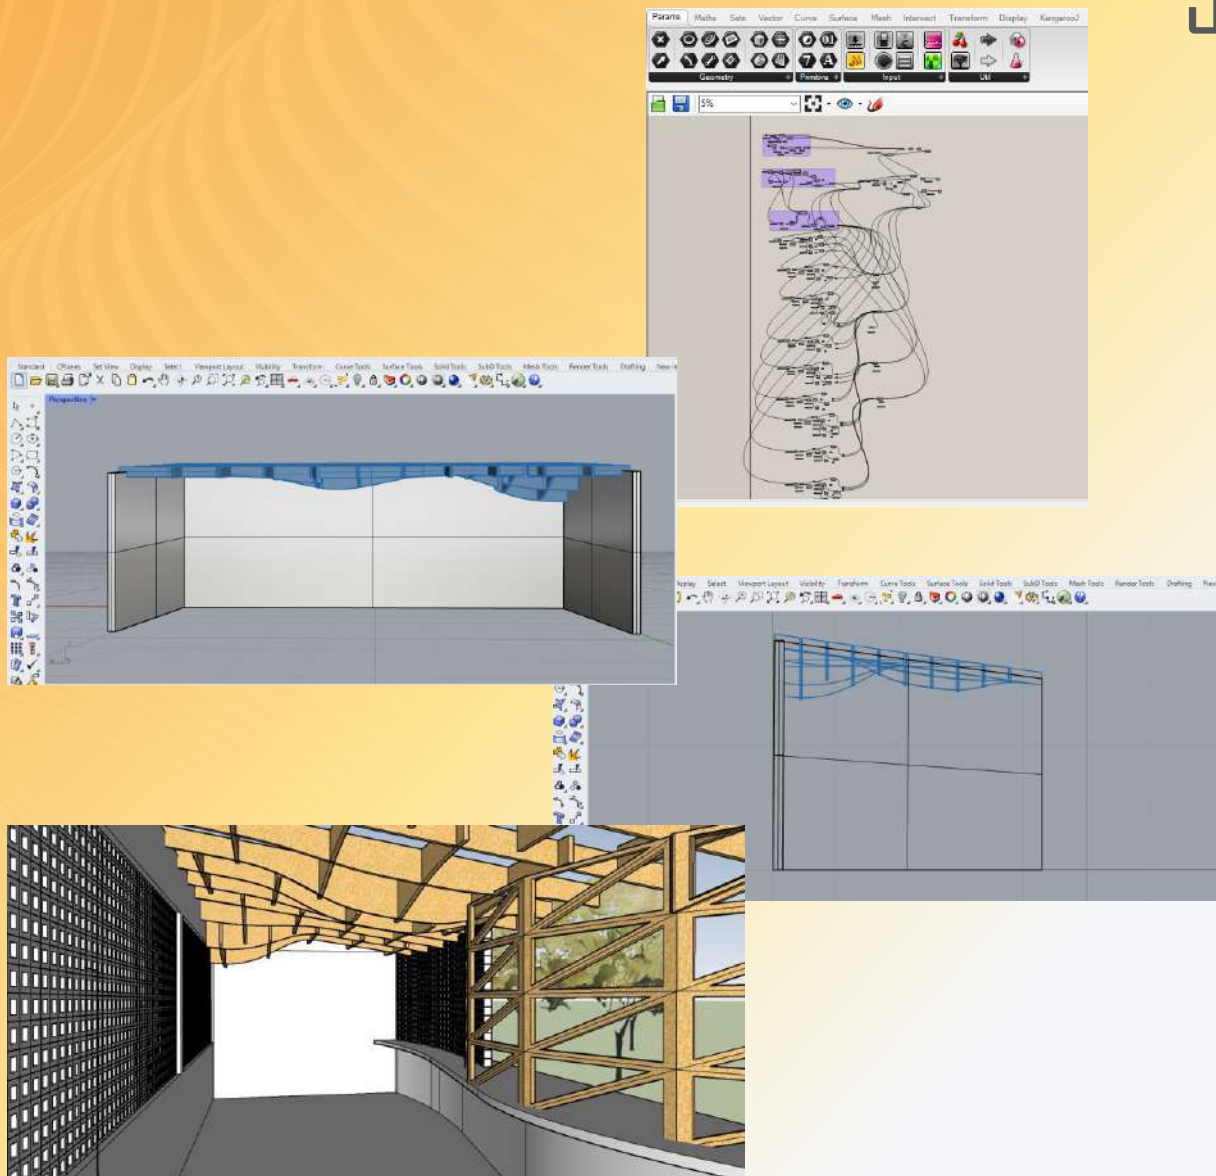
Params Maths Sets Vector Curve Surface Mesh Intersect Transform Display Kangaroo2

Geometry Primitive Input Util

5%

Standard CPlanes Set View Display Select Viewport Layout Visibility Transform Curve Tools Surface Tools Solid Tools SubD Tools Mesh Tools Render Tools Drafting New in

Perspective

Display Select Viewport Layout Visibility Transform Curve Tools Surface Tools Solid Tools SubD Tools Mesh Tools Render Tools Drafting New